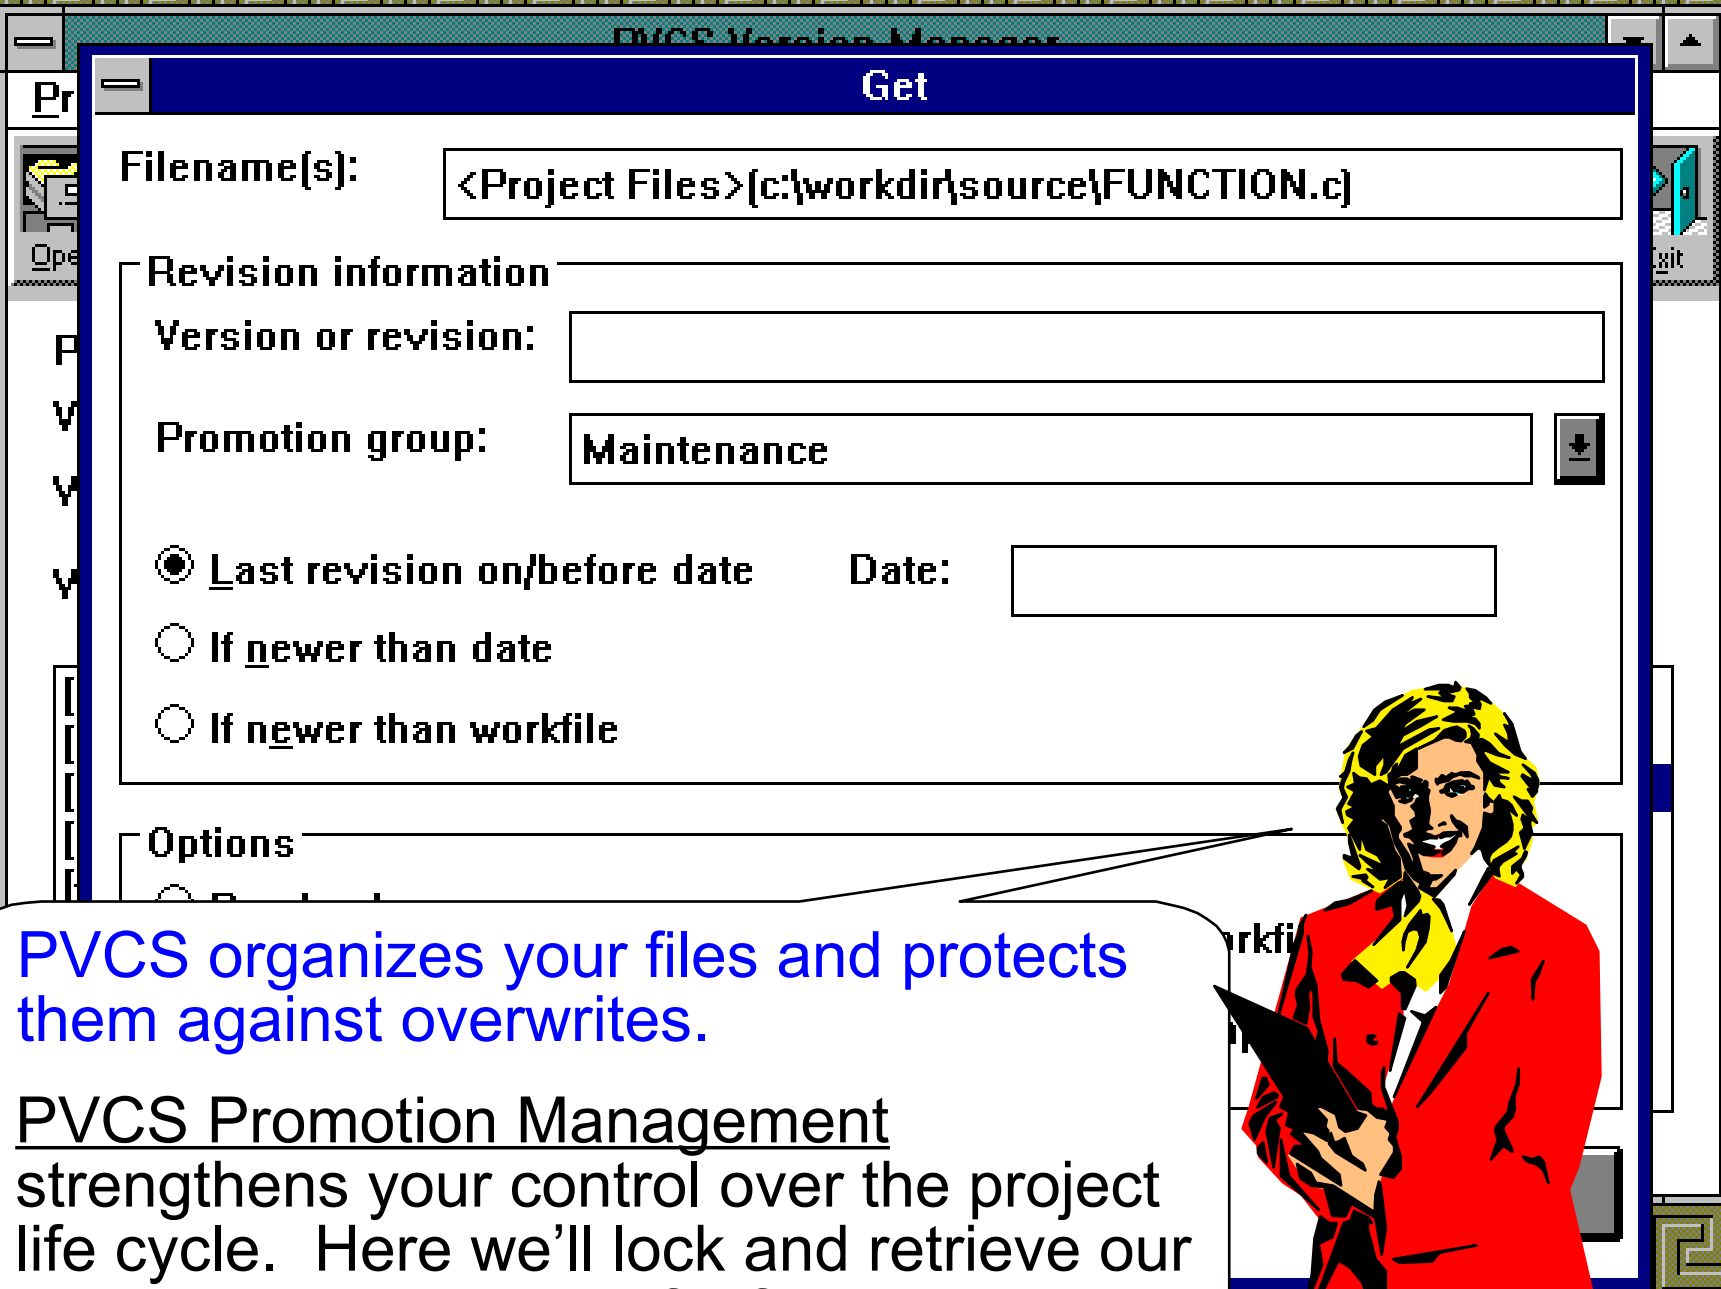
PVCS Version Manager

Pr

Ope

Exit

Get

Filename(s): <Project Files>(c:\workdir\source\FUNCTION.c)

Revision information

Version or revision:

Promotion group: Maintenance

Last revision on/before date

Date:

If newer than date

If newer than workfile

Options

rkfi

PVCS organizes your files and protects them against overwrites.

PVCS Promotion Management strengthens your control over the project life cycle. Here we'll lock and retrieve our